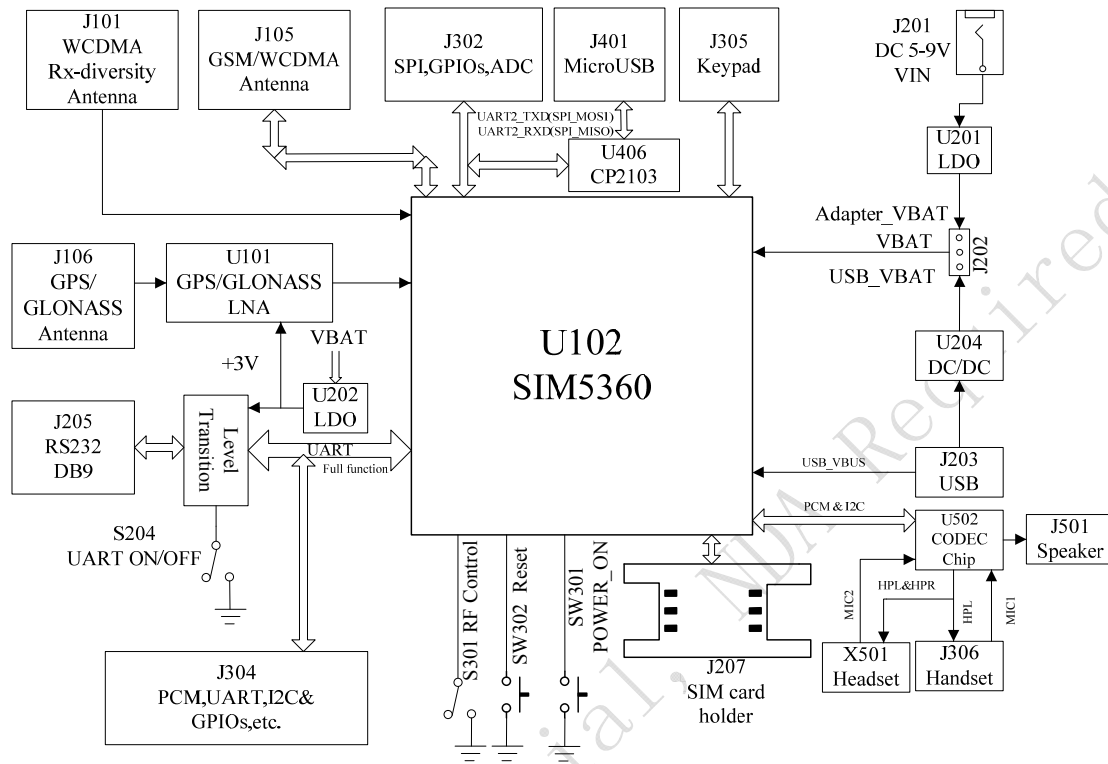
J101
WCDMA
Rx-diversity
Antenna

J105
GSM/WCDMA
Antenna

J302
SPI,GPIOs,ADC

J401
MicroUSB

J305
Keypad

J201
DC 5-9V
VIN

UART2_TXD(SPI_MOSI)
UART2_RXD(SPI_MISO)

U406
CP2103

U201
LDO

Adapter_VBAT
VBAT
USB_VBAT
J202

J106
GPS/
GLONASS
Antenna

U101
GPS/GLONASS
LNA

U102
SIM5360

VBAT
+3V

U202
LDO

U204
DC/DC

J205
RS232
DB9

Level
Transition

UART
Full function

USB_VBUS

J203
USB

S204
UART ON/OFF

PCM & I2C

U502
CODEC
Chip

J501
Speaker

S301 RF Control
SW302 Reset
SW301
POWER_ON

MIC2
HPL&HPR
HPL
MIC1

J304
PCM,UART,I2C&
GPIOs,etc.

J207
SIM card
holder

X501
Headset

J306
Handset

Confidential , NDA Required